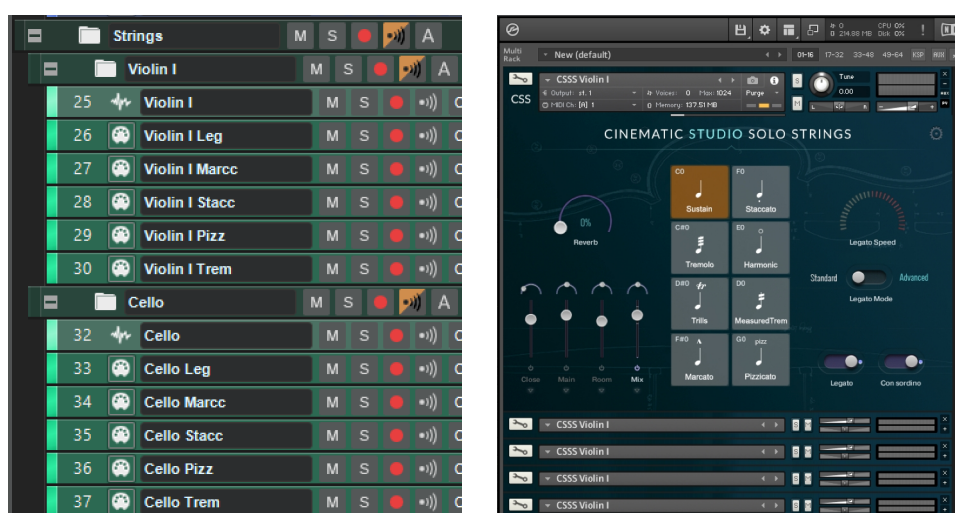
Strings M S A
Violin I M S A
25 Violin I M S
26 Violin I Leg M S
27 Violin I Marcc M S
28 Violin I Stacc M S
29 Violin I Pizz M S
30 Violin I Trem M S
Cello M S A
32 Cello M S
33 Cello Leg M S
34 Cello Marcc M S
35 Cello Stacc M S
36 Cello Pizz M S
37 Cello Trem M S

0 214.88 MB CPU 0% Disk 0%
Multi Rack New (default) 01-16 17-32 33-48 49-64 KSP AUX
CSSS Violin I
Output: st. 1 Voices: 0 Max: 1024 Purge
MIDI Ch: [A] 1 Memory: 137.51 MB
CSS Tune 0.00
CINEMATIC STUDIO SOLO STRINGS
0% Reverb
C0 Sustain
F0 Staccato
C#0 Tremolo
E0 Harmonic
D#0 Trills
D0 MeasuredTrem
F#0 Marcato
G0 pizz Pizzicato
Legato Speed
Standard Advanced
Legato Mode
Close Main Room Mix
Legato Con sordino
CSSS Violin I
CSSS Violin I
CSSS Violin I
CSSS Violin I